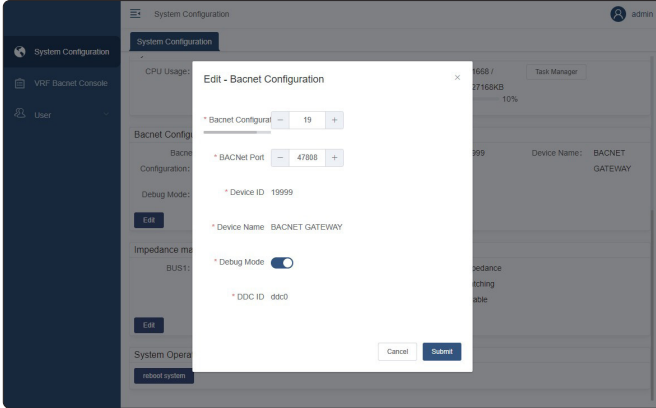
System Configuration
admin

System Configuration
VRF Bacnet Console
User

System Configuration

CPU Usage:
1668 /
27168KB
10%
Task Manager

Bacnet Configu
Bacne
Configuration:
999
Device Name:
BACNET GATEWAY

Debug Mode:

Edit

Impedance ma
BUS1:
pedance
tching
able

Edit

System Opera
reboot system

Edit - Bacnet Configuration
×

* Bacnet Configurat
−
19
+

* BACNet Port
−
47808
+

* Device ID
19999

* Device Name
BACNET GATEWAY

* Debug Mode

* DDC ID
ddc0

Cancel
Submit